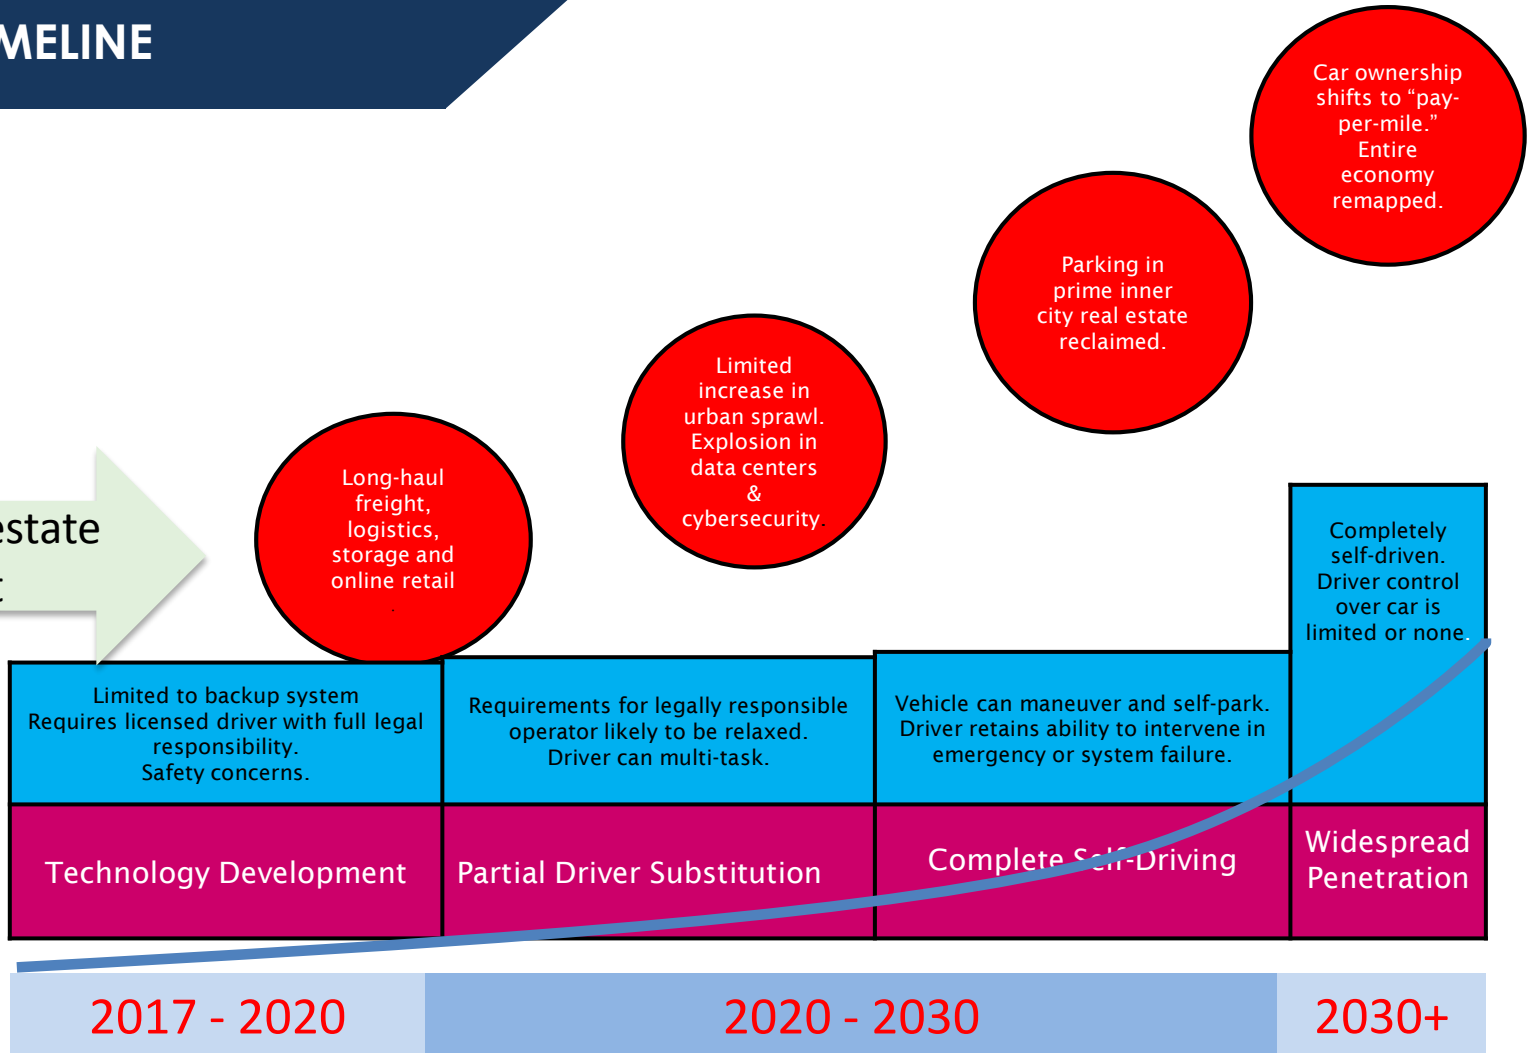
MELINE

Car ownership shifts to “pay-per-mile.” Entire economy remapped.

Parking in prime inner city real estate reclaimed.

Limited increase in urban sprawl. Explosion in data centers & cybersecurity.

estate

Long-haul freight, logistics, storage and online retail

Completely self-driven. Driver control over car is limited or none.

Limited to backup system
Requires licensed driver with full legal responsibility.
Safety concerns.

Requirements for legally responsible operator likely to be relaxed.
Driver can multi-task.

Vehicle can maneuver and self-park.
Driver retains ability to intervene in emergency or system failure.

Technology Development

Partial Driver Substitution

Complete Self-Driving

Widespread Penetration

2017 - 2020

2020 - 2030

2030+